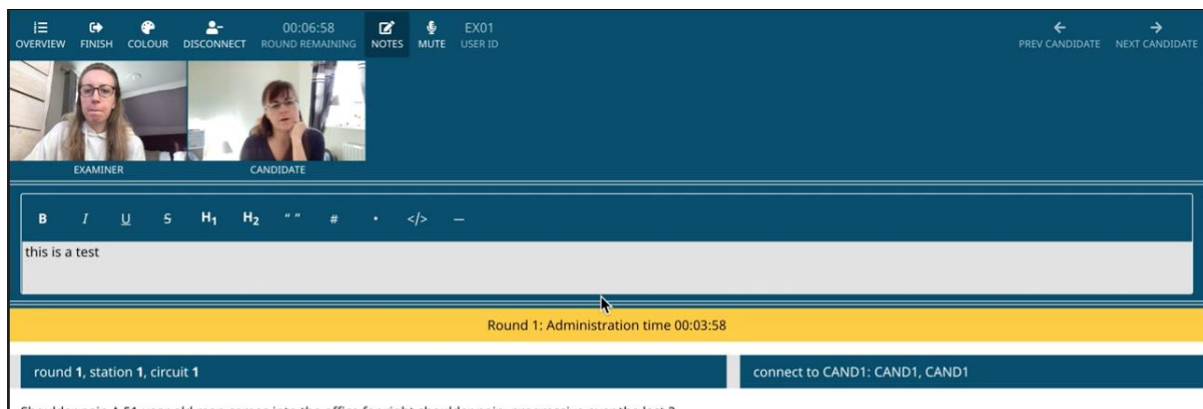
OVERVIEW FINISH COLOUR DISCONNECT 00:06:58 ROUND REMAINING NOTES MUTE EX01 USER ID

PREV CANDIDATE NEXT CANDIDATE

EXAMINER

CANDIDATE

B I U S H1 H2 " " # • </> —

this is a test

Round 1: Administration time 00:03:58

round 1, station 1, circuit 1

connect to CAND1: CAND1, CAND1

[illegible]